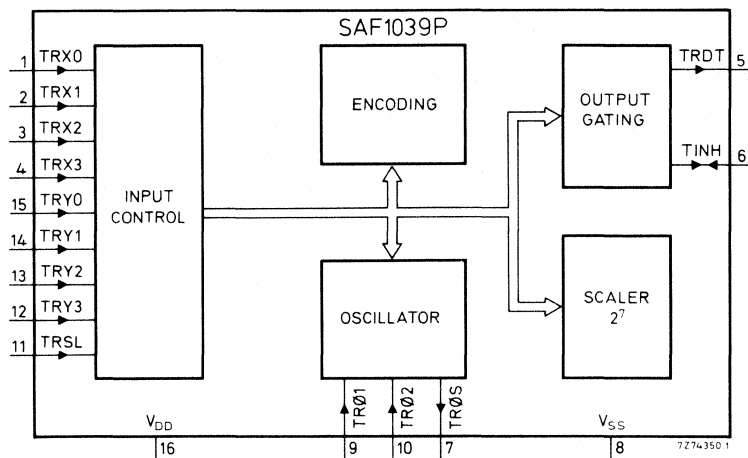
SAF1039P

1 TRX0
2 TRX1
3 TRX2
4 TRX3
15 TRY0
14 TRY1
13 TRY2
12 TRY3
11 TRSL

INPUT CONTROL

ENCODING

OSCILLATOR

OUTPUT GATING

TRDT 5

TINH 6

SCALER $2^7$

$V_{DD}$
16

TRØ1
9

TRØ2
10

TRØS
7

$V_{SS}$
8

7Z74350 1